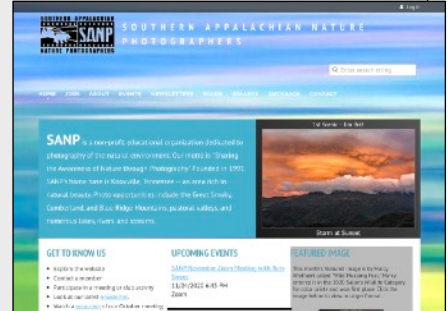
Log in

SOUTHERN APPALACHIAN SANP NATURE PHOTOGRAPHY

SOUTHERN APPALACHIAN NATURE PHOTOGRAPHERS

Enter search string

HOME JOIN ABOUT EVENTS NEWSLETTERS RULES GALLERY OUTREACH CONTACT

SANP is a non-profit educational organization dedicated to photography of the natural environment. Our motto is "Sharing the Awareness of Nature through Photography". Founded in 1991, SANP's home base is in Knoxville, Tennessee — an area rich in natural beauty. Photo ops nearby include the Great Smoky, Cumberland, and Blue Ridge Mountains, pastoral valleys, and numerous lakes, rivers and streams.

1st Normal - Eric Holt

Storm at Sunset

GET TO KNOW US

Explore the website
Contact a member
Participate in a meeting or club activity
Look at our latest newsletter
Watch a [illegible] from October meeting

UPCOMING EVENTS

SANP November Zoom Meeting with Tom Dowdy
11/29/2022 6:45 PM
Zoom

FEATURED IMAGE

This month's featured image is by Marty Weintraub called "Wild Mustang Run." Marty entered it in the 2020 Saturn Wild Art Category for color prints and won first place. Click the image below to show a larger format.